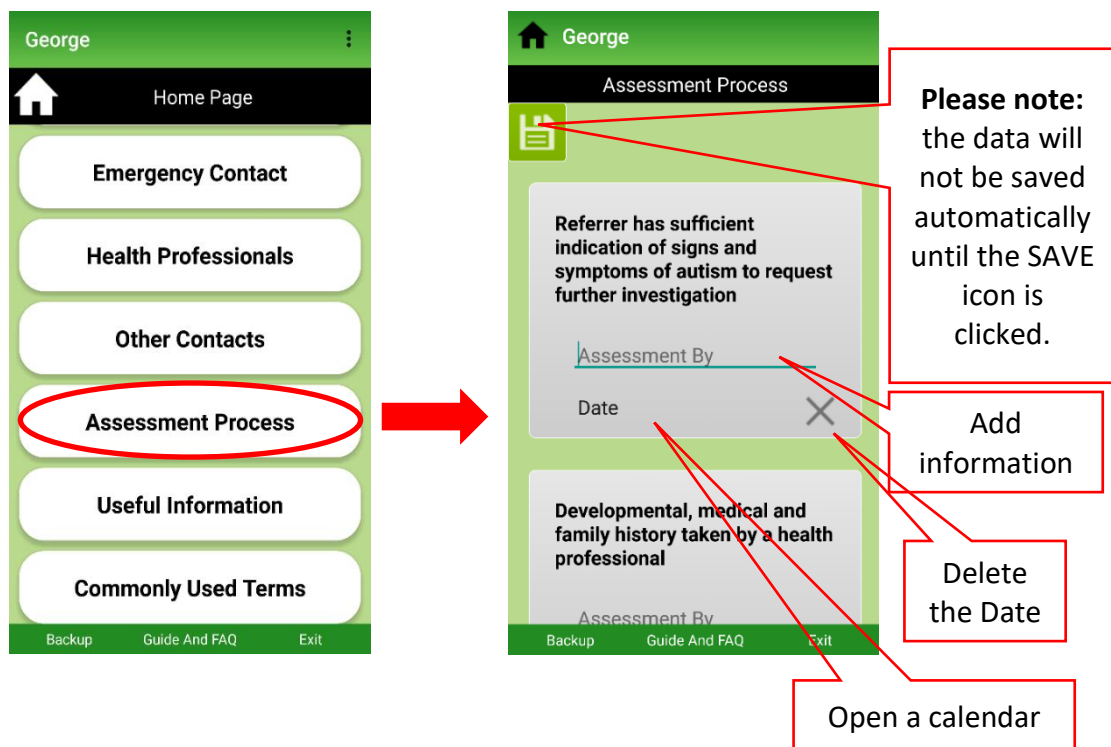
George

Home Page

Emergency Contact

Health Professionals

Other Contacts

Assessment Process

Useful Information

Commonly Used Terms

Backup Guide And FAQ Exit

George

Assessment Process

Referrer has sufficient indication of signs and symptoms of autism to request further investigation

Assessment By

Date

Developmental, medical and family history taken by a health professional

Assessment By

Backup Guide And FAQ Exit

**Please note:** the data will not be saved automatically until the SAVE icon is clicked.

Add information

Delete the Date

Open a calendar